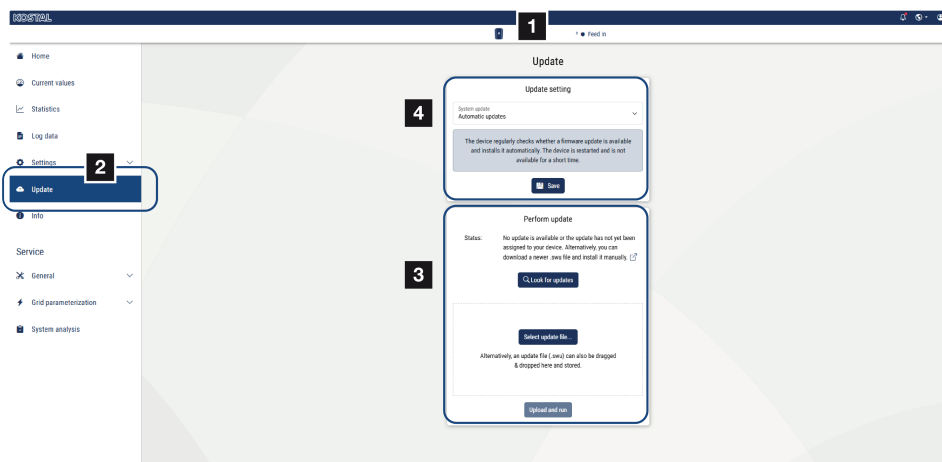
KOSTAL

1

Feed in

Home

Current values

Statistics

Log data

Settings

2

Update

Info

Service

General

Grid parameterization

System analysis

Update

Update setting

4

System update
Automatic updates

The device regularly checks whether a firmware update is available and installs it automatically. The device is restarted and is not available for a short time.

Save

Perform update

Status: No update is available or the update has not yet been assigned to your device. Alternatively, you can download a newer .swu file and install it manually.

3

Look for updates

Select update file...

Alternatively, an update file (.swu) can also be dragged & dropped here and stored.

Upload and run